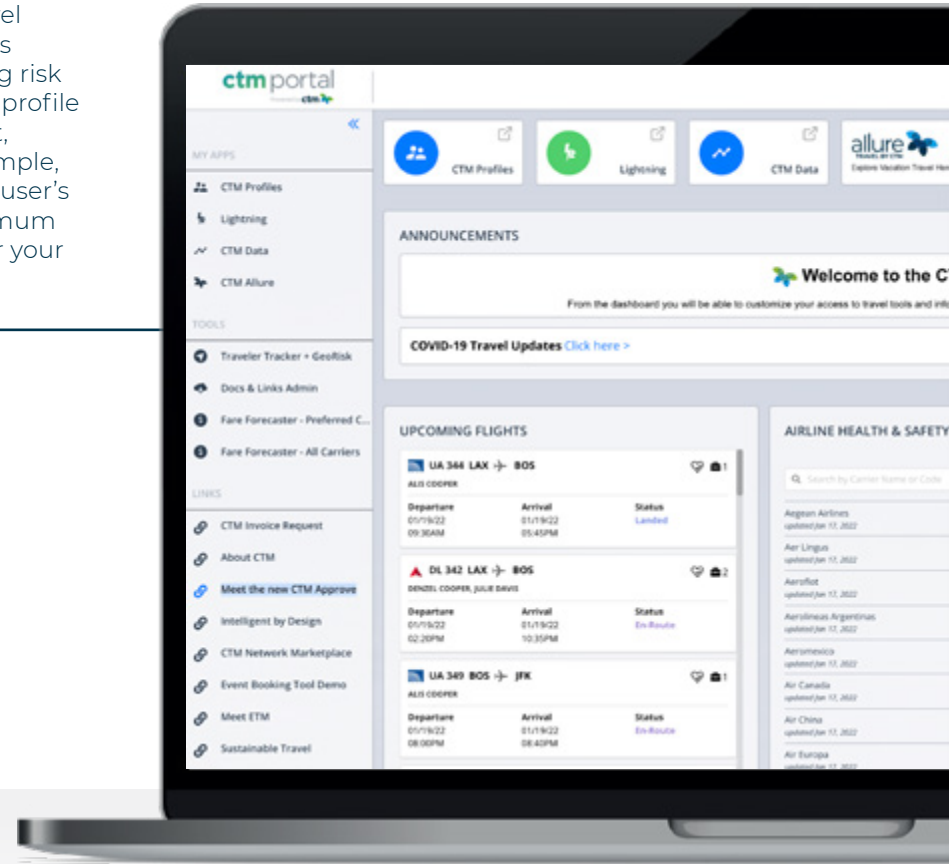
el
s
g risk
profile
,
mple,
user's
num
r your

ctm portal
Powered by ctm

MY APPS
CTM Profiles
Lightning
CTM Data
CTM Allure

TOOLS
Traveler Tracker + GeoRisk
Docs & Links Admin
Fare Forecaster - Preferred C...
Fare Forecaster - All Carriers

LINKS
CTM Invoice Request
About CTM
Meet the new CTM Approve
Intelligent by Design
CTM Network Marketplace
Event Booking Tool Demo
Meet ETM
Sustainable Travel

CTM Profiles
Lightning
CTM Data
allure TRAVEL BY CTM
Explore Vacation Travel Her

ANNOUNCEMENTS
Welcome to the C
From the dashboard you will be able to customize your access to travel tools and info
COVID-19 Travel Updates Click here >

UPCOMING FLIGHTS
UA 344 LAX BOS
ALIS COOPER
| Departure | Arrival | Status |
|---|---|---|
| 01/19/22 09:30AM | 01/19/22 05:45PM | Landed |

DL 342 LAX BOS
DENZEL COOPER, JULIE DAVIS
| Departure | Arrival | Status |
|---|---|---|
| 01/19/22 02:20PM | 01/19/22 10:35PM | En-Route |

UA 349 BOS JFK
ALIS COOPER
| Departure | Arrival | Status |
|---|---|---|
| 01/19/22 08:00PM | 01/19/22 08:40PM | En-Route |

AIRLINE HEALTH & SAFETY
Search by Carrier Name or Code
Aegean Airlines
updated Jan 17, 2022
Aer Lingus
updated Jan 17, 2022
Aeroflot
updated Jan 17, 2022
Aerolineas Argentinas
updated Jan 17, 2022
Aeromexico
updated Jan 17, 2022
Air Canada
updated Jan 17, 2022
Air China
updated Jan 17, 2022
Air Europa
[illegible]